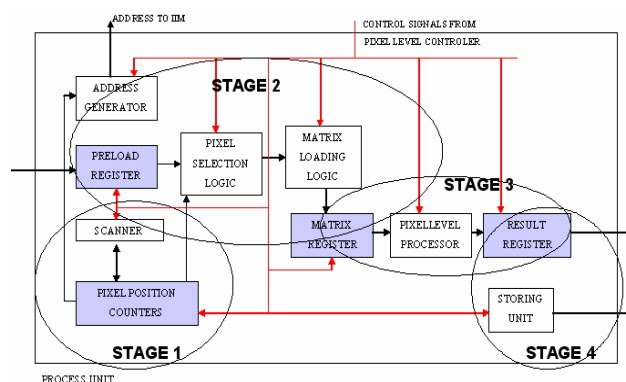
ADDRESS TO IIM

CONTROL SIGNALS FROM PIXEL LEVEL CONTROLER

ADDRESS GENERATOR

STAGE 2

PRELOAD REGISTER

PIXEL SELECTION LOGIC

MATRIX LOADING LOGIC

STAGE 3

SCANNER

MATRIX REGISTER

PIXELLEVEL PROCESSOR

RESULT REGISTER

PIXEL POSITION COUNTERS

STORING UNIT

STAGE 1

STAGE 4

PROCESS UNIT